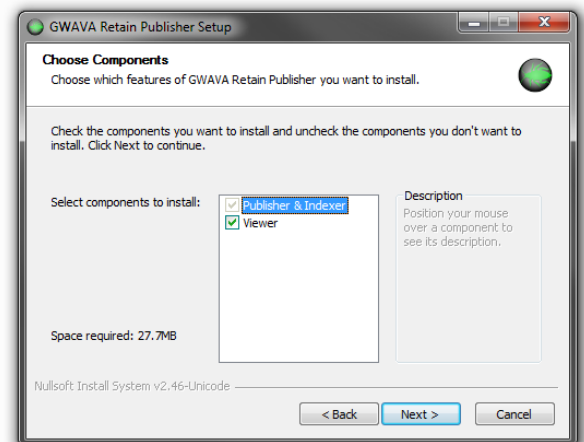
GWAVA Retain Publisher Setup

Choose Components
Choose which features of GWAVA Retain Publisher you want to install.

Check the components you want to install and uncheck the components you don't want to install. Click Next to continue.

Select components to install:

Publisher & Indexer
Viewer

Description
Position your mouse over a component to see its description.

Space required: 27.7MB

Nullsoft Install System v2.46-Unicode

< Back
Next >
Cancel